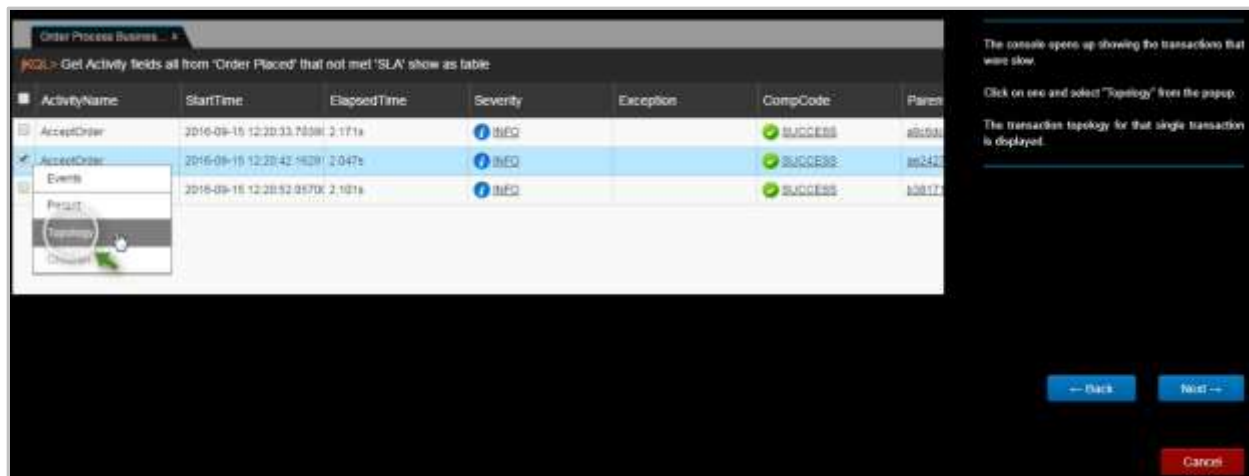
Order Process Busines... ×

jKQL> Get Activity fields all from 'Order Placed' that not met 'SLA' show as table

| ActivityName | StartTime | ElapsedTime | Severity | Exception | CompCode | Paren |
|---|---|---|---|---|---|---|
| AcceptOrder | 2016-09-15 12:20:33.7008 | 2.171s | INFO | | SUCCESS | a8c6d |
| AcceptOrder | 2016-09-15 12:20:42.1629 | 2.047s | INFO | | SUCCESS | be242 |
| | 2016-09-15 12:20:52.8570 | 2.101s | INFO | | SUCCESS | b5817 |

Events
Project
Topology
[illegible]

The console opens up showing the transactions that were slow.

Click on one and select "Topology" from the popup.

The transaction topology for that single transaction is displayed.

← Back

Next →

Cancel